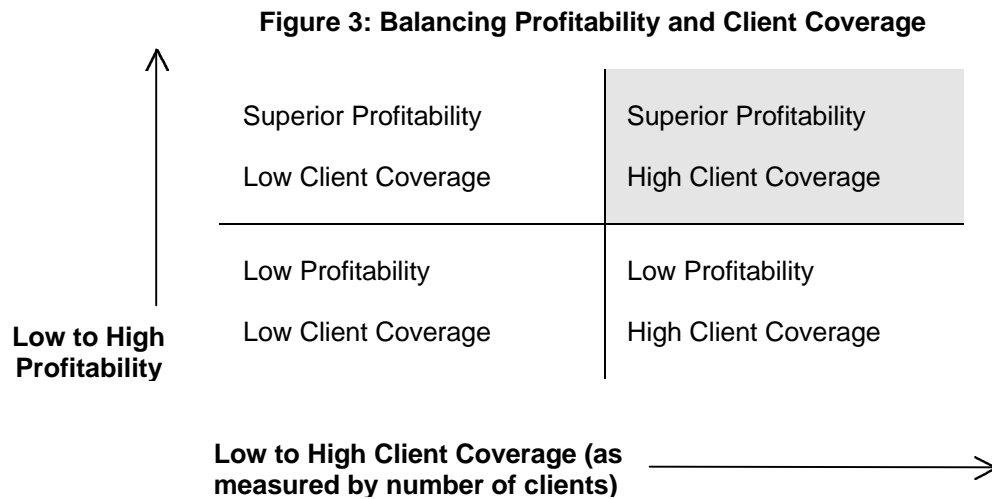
Figure 3: Balancing Profitability and Client Coverage

| Superior Profitability<br>Low Client Coverage | Superior Profitability<br>High Client Coverage |
|---|---|
| Low Profitability<br>Low Client Coverage | Low Profitability<br>High Client Coverage |

Low to High Profitability

Low to High Client Coverage (as measured by number of clients)